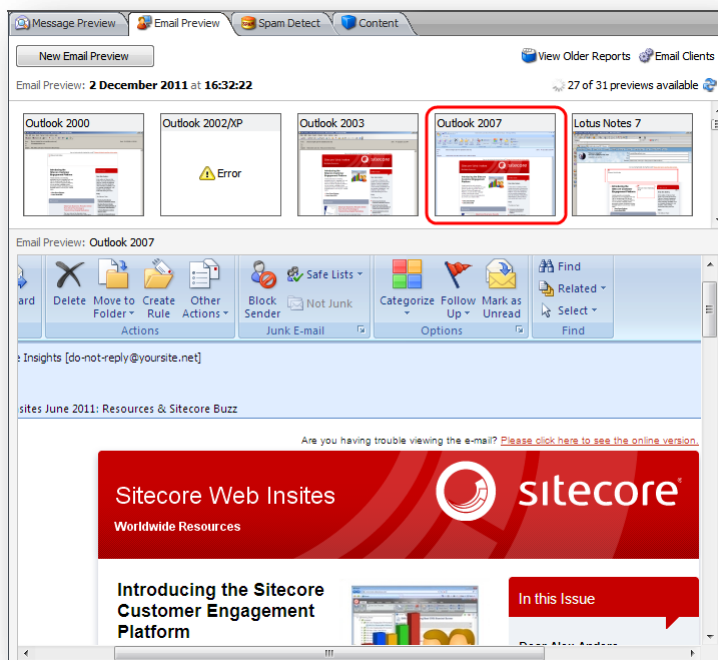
Message Preview Email Preview Spam Detect Content

New Email Preview

View Older Reports Email Clients

Email Preview: **2 December 2011** at **16:32:22**

27 of 31 previews available

Outlook 2000
Outlook 2002/XP
Error
Outlook 2003
Outlook 2007
Lotus Notes 7

Email Preview: Outlook 2007

ard
Delete
Move to Folder
Create Rule
Other Actions
Actions
Block Sender
Safe Lists
Not Junk
Junk E-mail
Categorize
Follow Up
Mark as Unread
Options
Find
Related
Select
Find

e Insights [do-not-reply@yoursite.net]

sites June 2011: Resources & Sitecore Buzz

Are you having trouble viewing the e-mail? Please click here to see the online version.

Sitecore Web Insites
Worldwide Resources

sitecore

Introducing the Sitecore Customer Engagement Platform

In this Issue

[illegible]